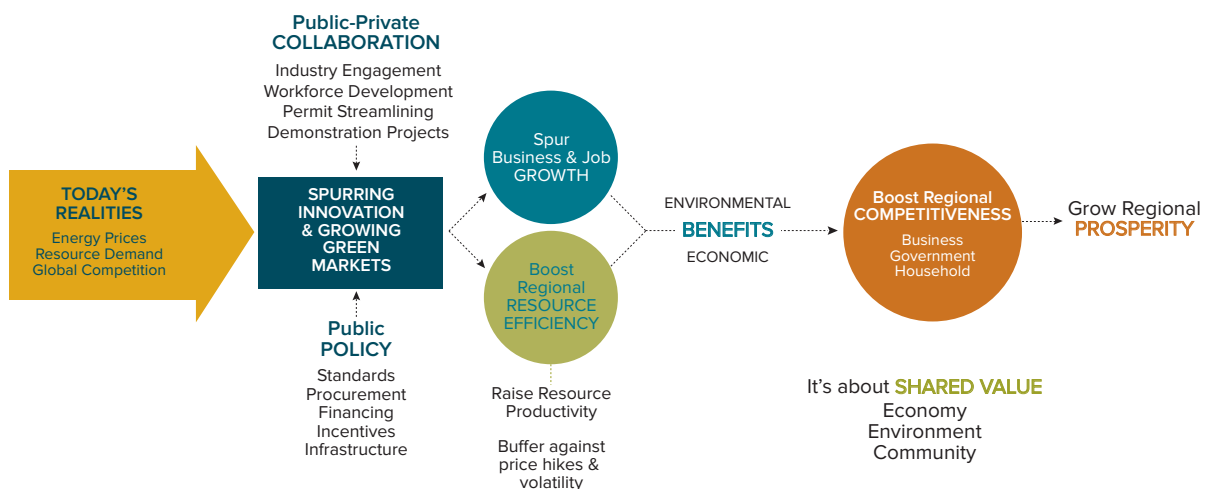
TODAY'S REALITIES
Energy Prices
Resource Demand
Global Competition

Public-Private COLLABORATION
Industry Engagement
Workforce Development
Permit Streamlining
Demonstration Projects

SPURRING INNOVATION & GROWING GREEN MARKETS

Public POLICY
Standards
Procurement
Financing
Incentives
Infrastructure

Spur Business & Job GROWTH

Boost Regional RESOURCE EFFICIENCY

Raise Resource Productivity

Buffer against price hikes & volatility

ENVIRONMENTAL
BENEFITS
ECONOMIC

Boost Regional COMPETITIVENESS
Business
Government
Household

Grow Regional PROSPERITY

It's about SHARED VALUE
Economy
Environment
Community